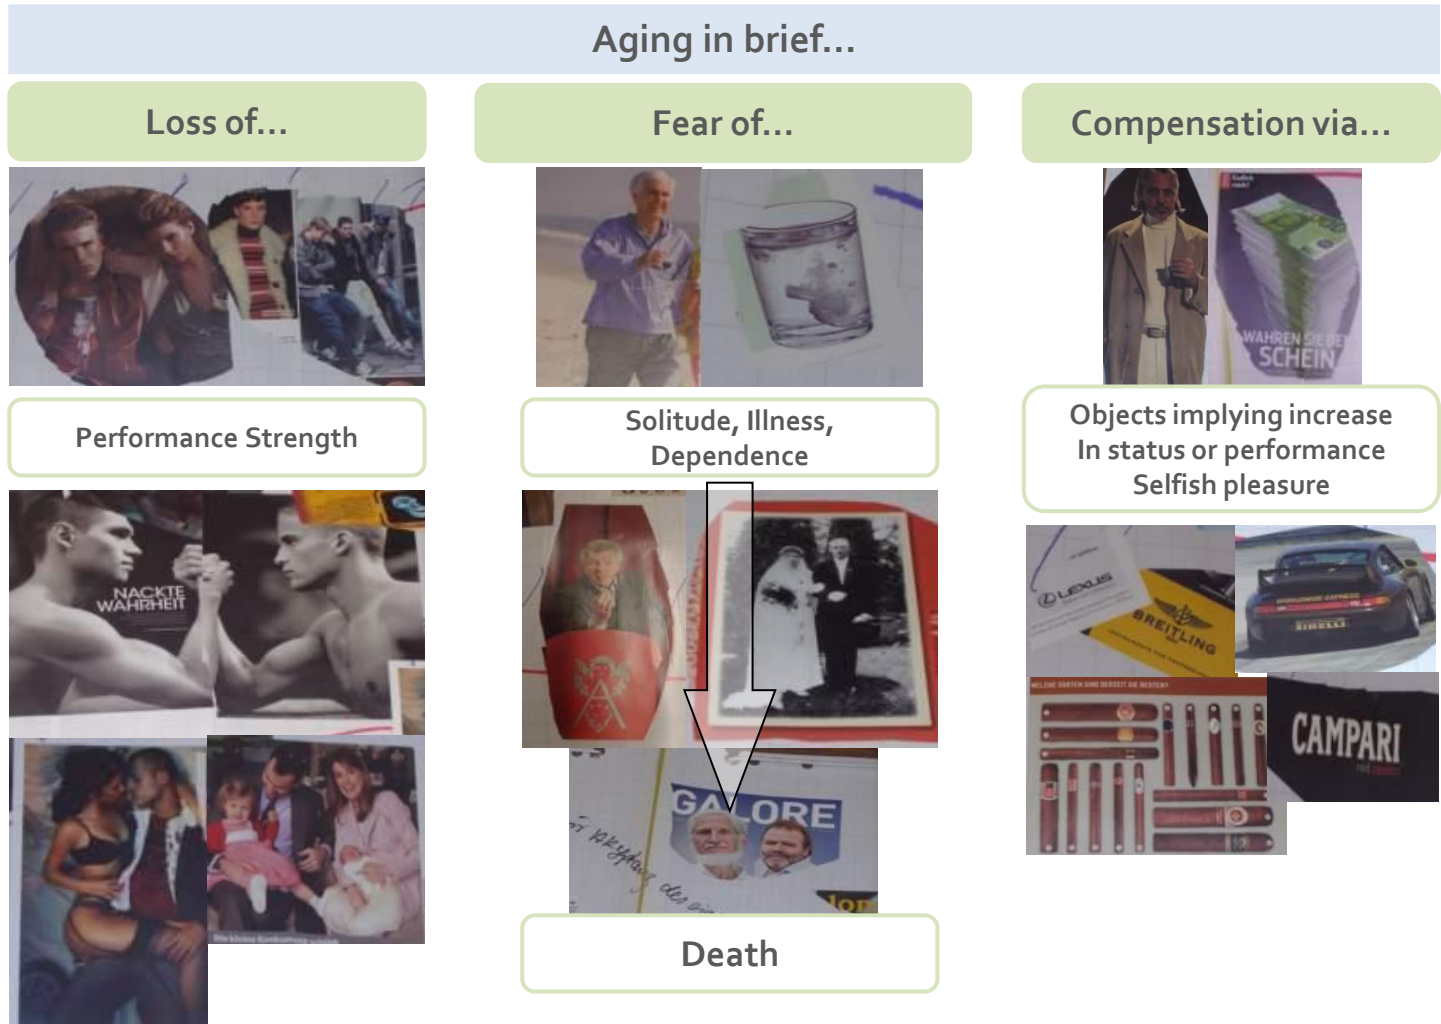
Aging in brief...

Loss of...

Fear of...

Compensation via...

WAHREN SIE DEN SCHEIN

Performance Strength

Solitude, Illness, Dependence

Objects implying increase In status or performance Selfish pleasure

NACKTE WAHRHEIT

LEXUS

BREITLING

PIRELLI

CAMPARI

GALORE

Death